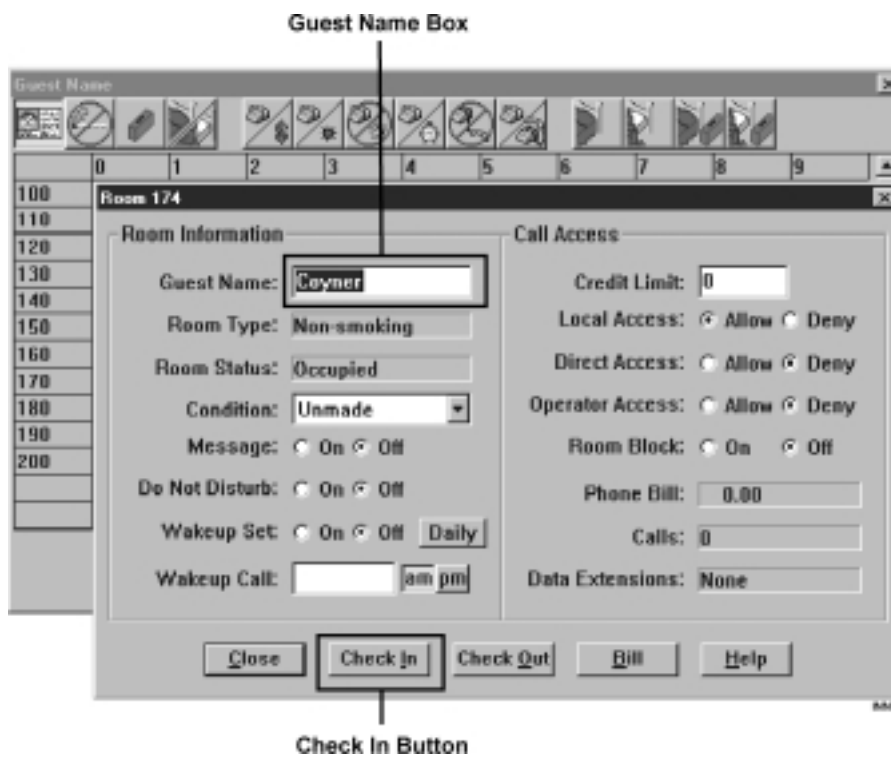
Guest Name Box

Guest Name

| | 0 | 1 | 2 | 3 | 4 | 5 | 6 | 7 | 8 | 9 |
|---|---|---|---|---|---|---|---|---|---|---|
| 100 | | | | | | | | | | |
| 110 | | | | | | | | | | |
| 120 | | | | | | | | | | |
| 130 | | | | | | | | | | |
| 140 | | | | | | | | | | |
| 150 | | | | | | | | | | |
| 160 | | | | | | | | | | |
| 170 | | | | | | | | | | |
| 180 | | | | | | | | | | |
| 190 | | | | | | | | | | |
| 200 | | | | | | | | | | |

Room 174

Room Information

Guest Name: Coyner

Room Type: Non-smoking

Room Status: Occupied

Condition: Unmade

Message: On Off

Do Not Disturb: On Off

Wakeup Set: On Off Daily

Wakeup Call: am pm

Call Access

Credit Limit: 0

Local Access: Allow Deny

Direct Access: Allow Deny

Operator Access: Allow Deny

Room Block: On Off

Phone Bill: 0.00

Calls: 0

Data Extensions: None

Close Check In Check Out Bill Help

Check In Button